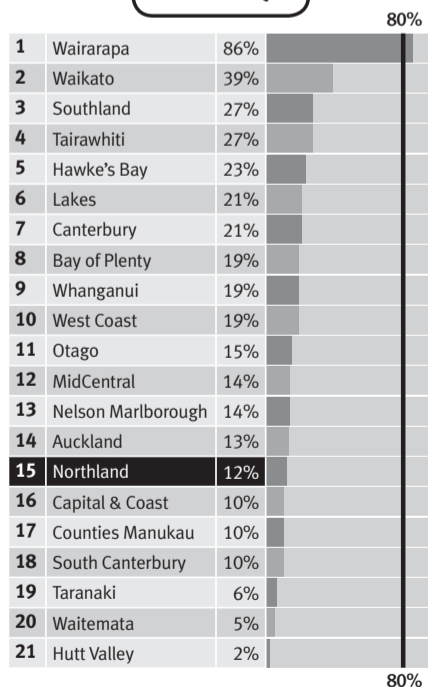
80%

| | | |
|---|---|---|
| 1 | Wairarapa | 86% |
| 2 | Waikato | 39% |
| 3 | Southland | 27% |
| 4 | Tairawhiti | 27% |
| 5 | Hawke's Bay | 23% |
| 6 | Lakes | 21% |
| 7 | Canterbury | 21% |
| 8 | Bay of Plenty | 19% |
| 9 | Whanganui | 19% |
| 10 | West Coast | 19% |
| 11 | Otago | 15% |
| 12 | MidCentral | 14% |
| 13 | Nelson Marlborough | 14% |
| 14 | Auckland | 13% |
| 15 | Northland | 12% |
| 16 | Capital & Coast | 10% |
| 17 | Counties Manukau | 10% |
| 18 | South Canterbury | 10% |
| 19 | Taranaki | 6% |
| 20 | Waitemata | 5% |
| 21 | Hutt Valley | 2% |

80%